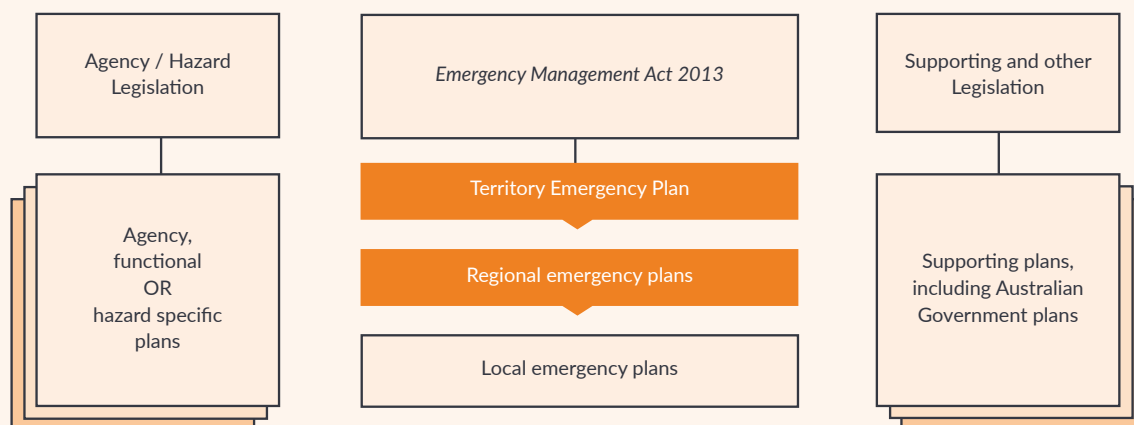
Agency / Hazard Legislation

Agency, functional OR hazard specific plans

*Emergency Management Act 2013*

Territory Emergency Plan

Regional emergency plans

Local emergency plans

Supporting and other Legislation

Supporting plans, including Australian Government plans